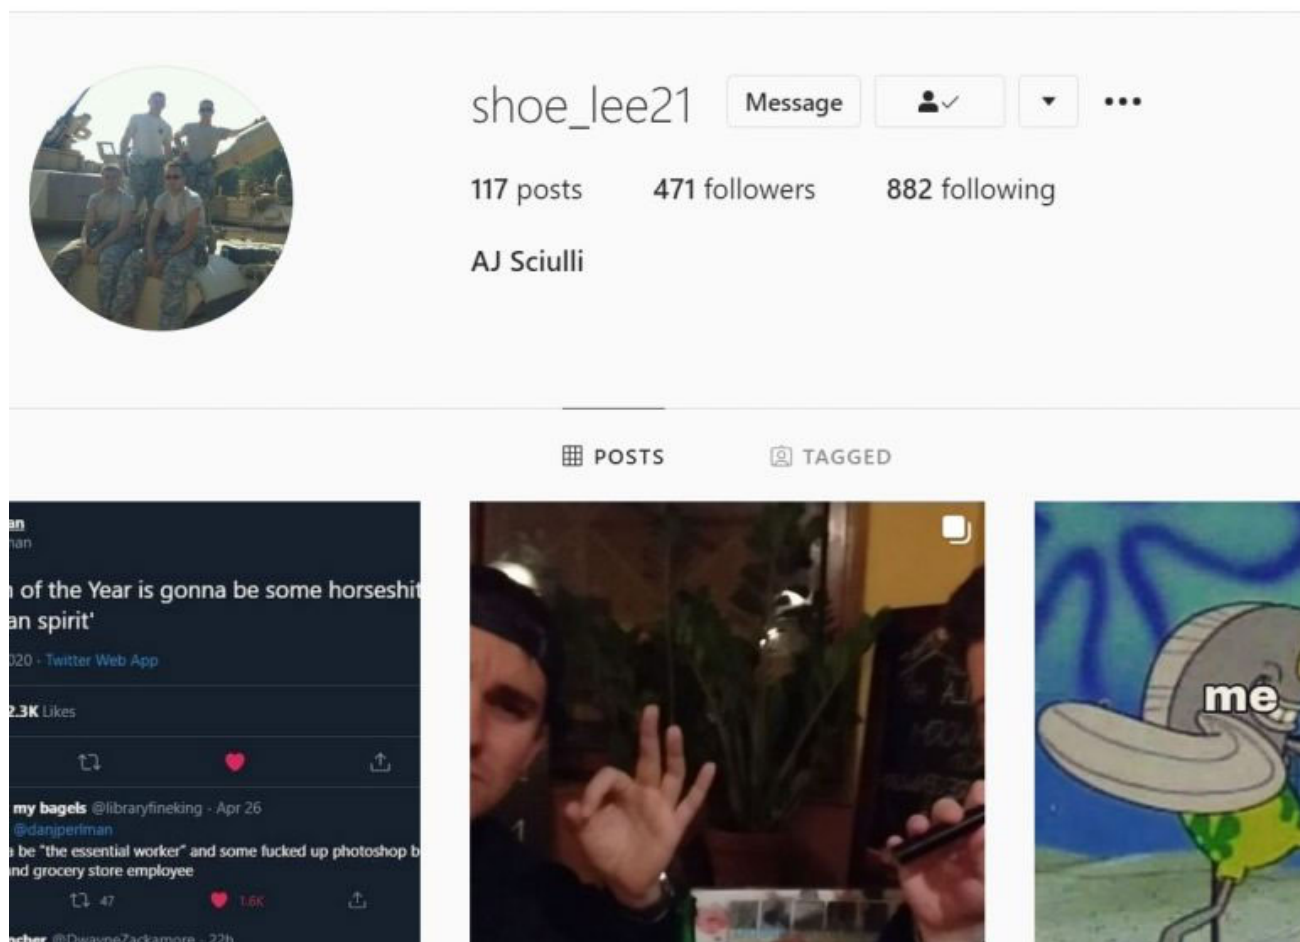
shoe_lee21 Message

117 posts 471 followers 882 following

AJ Sciulli

POSTS TAGGED

an
nan

n of the Year is gonna be some horseshit
an spirit'

020 · Twitter Web App

2.3K Likes

my bagels @libraryfineking · Apr 26
@danjperlman
be "the essential worker" and some fucked up photoshop b
nd grocery store employee
47 1.6K

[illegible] @DwayneZackamore · 22h

me